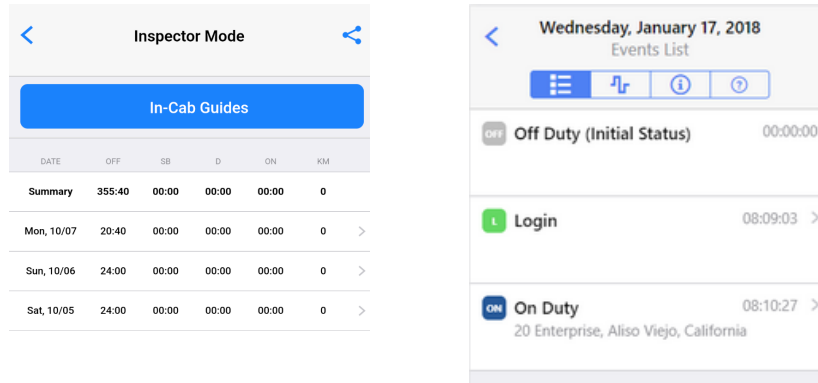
Inspector Mode

In-Cab Guides

| DATE | OFF | SB | D | ON | KM |
|---|---|---|---|---|---|
| Summary | 355:40 | 00:00 | 00:00 | 00:00 | 0 |
| Mon, 10/07 | 20:40 | 00:00 | 00:00 | 00:00 | 0 |
| Sun, 10/06 | 24:00 | 00:00 | 00:00 | 00:00 | 0 |
| Sat, 10/05 | 24:00 | 00:00 | 00:00 | 00:00 | 0 |

Wednesday, January 17, 2018
Events List

OFF Off Duty (Initial Status) 00:00:00

L Login 08:09:03

ON On Duty 08:10:27
20 Enterprise, Aliso Viejo, California